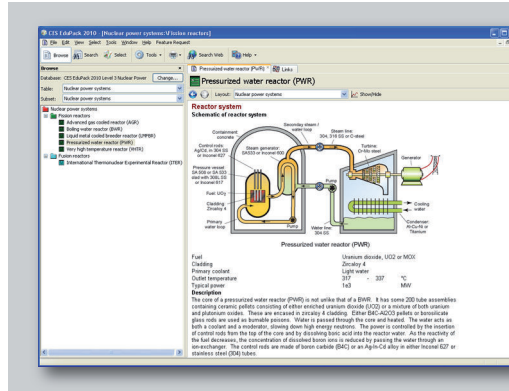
CES EduPack 2010 - [Nuclear power systems:\Fission reactors]
File Edit View Select Tools Window Help Feature Request
Browse Search Select Tools Search Web Help

Browse
Database: CES EduPack 2010 Level 3 Nuclear Power Change...
Table: Nuclear power systems
Subset: Nuclear power systems

Nuclear power systems
Fission reactors
Advanced gas cooled reactor (AGR)
Boiling water reactor (BWR)
Liquid metal cooled breeder reactor (LMFBR)
Pressurized water reactor (PWR)
Very high temperature reactor (VHTR)
Fusion reactors
International Thermonuclear Experimental Reactor (ITER)

Pressurized water reactor (PWR) Links

Pressurized water reactor (PWR)
Layout: Nuclear power systems Show/Hide

Reactor system
Schematic of reactor system

Containment concrete
Control rods AgInCd, in 304 SS or Inconel 627
Pressure vessel SA508 or SA 533 clad with 308L SS or Inconel 617
Fuel: UO2
Cladding Zircaloy 4
Primary water loop
Secondary steam / water loop
Steam generator SA533 or Inconel 600
Steam line 304, 316 SS or Cr-steel
Turbine Cr-Mo steel
Generator
Pump
Cooling water
Condenser: Al-Cu-Ni or Titanium
Water line 304 SS
Pump

Pressurized water reactor (PWR)

| Fuel | Uranium dioxide, UO2 or MOX | |
|---|---|---|
| Cladding | Zircaloy 4 | |
| Primary coolant | Light water | |
| Outlet temperature | 317 - 337 | °C |
| Typical power | 1e3 | MW |

Description
The core of a pressurized water reactor (PWR) is not unlike that of a BWR. It has some 200 tube assemblies containing ceramic pellets consisting of either enriched uranium dioxide (UO2) or a mixture of both uranium and plutonium oxides. These are encased in zircaloy 4 cladding. Either B4C-Al2O3 pellets or borosilicate glass rods are used as burnable poisons. Water is passed through the core and heated. The water acts as both a coolant and a moderator, slowing down high energy neutrons. The power is controlled by the insertion of control rods from the top of the core and by dissolving boric acid into the reactor water. As the reactivity of the fuel decreases, the concentration of dissolved boron ions is reduced by passing the water through an ion-exchanger. The control rods are made of boron carbide (B4C) or an Ag-In-Cd alloy in either Inconel 627 or stainless steel (304) tubes.